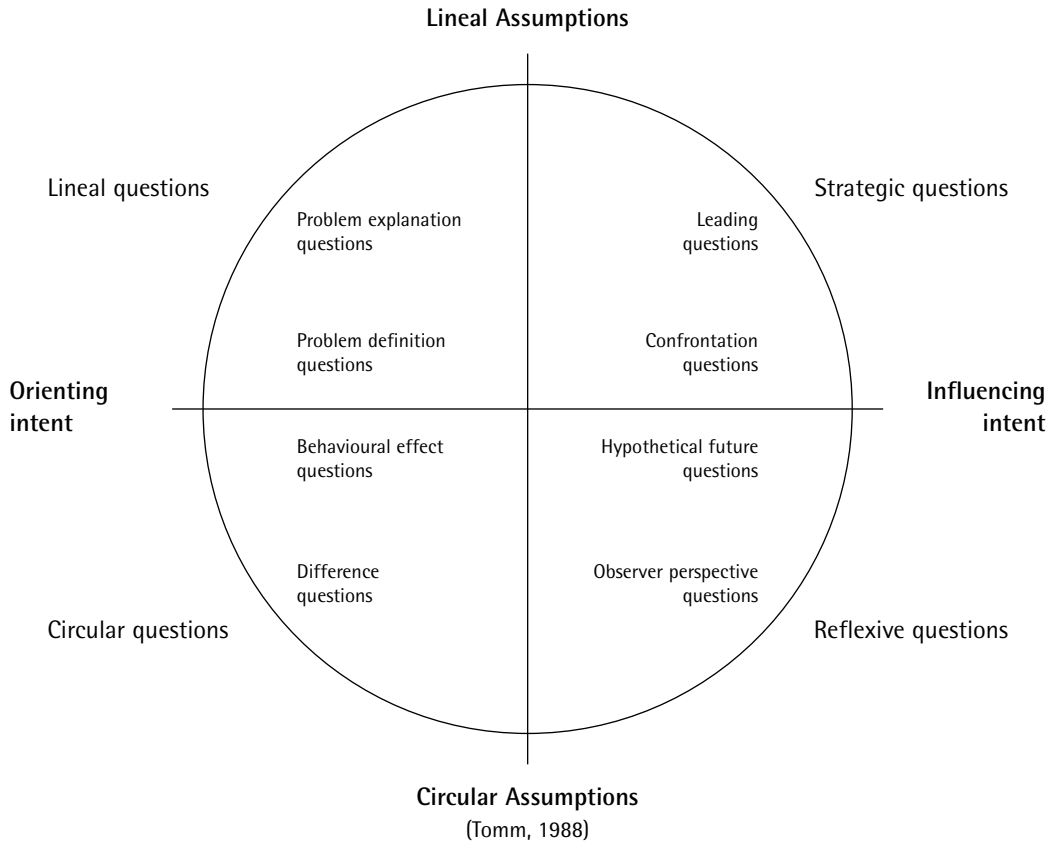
Lineal Assumptions

Lineal questions

Strategic questions

Problem explanation questions

Leading questions

Problem definition questions

Confrontation questions

Orienting intent

Influencing intent

Behavioural effect questions

Hypothetical future questions

Difference questions

Observer perspective questions

Circular questions

Reflexive questions

Circular Assumptions
(Tomm, 1988)